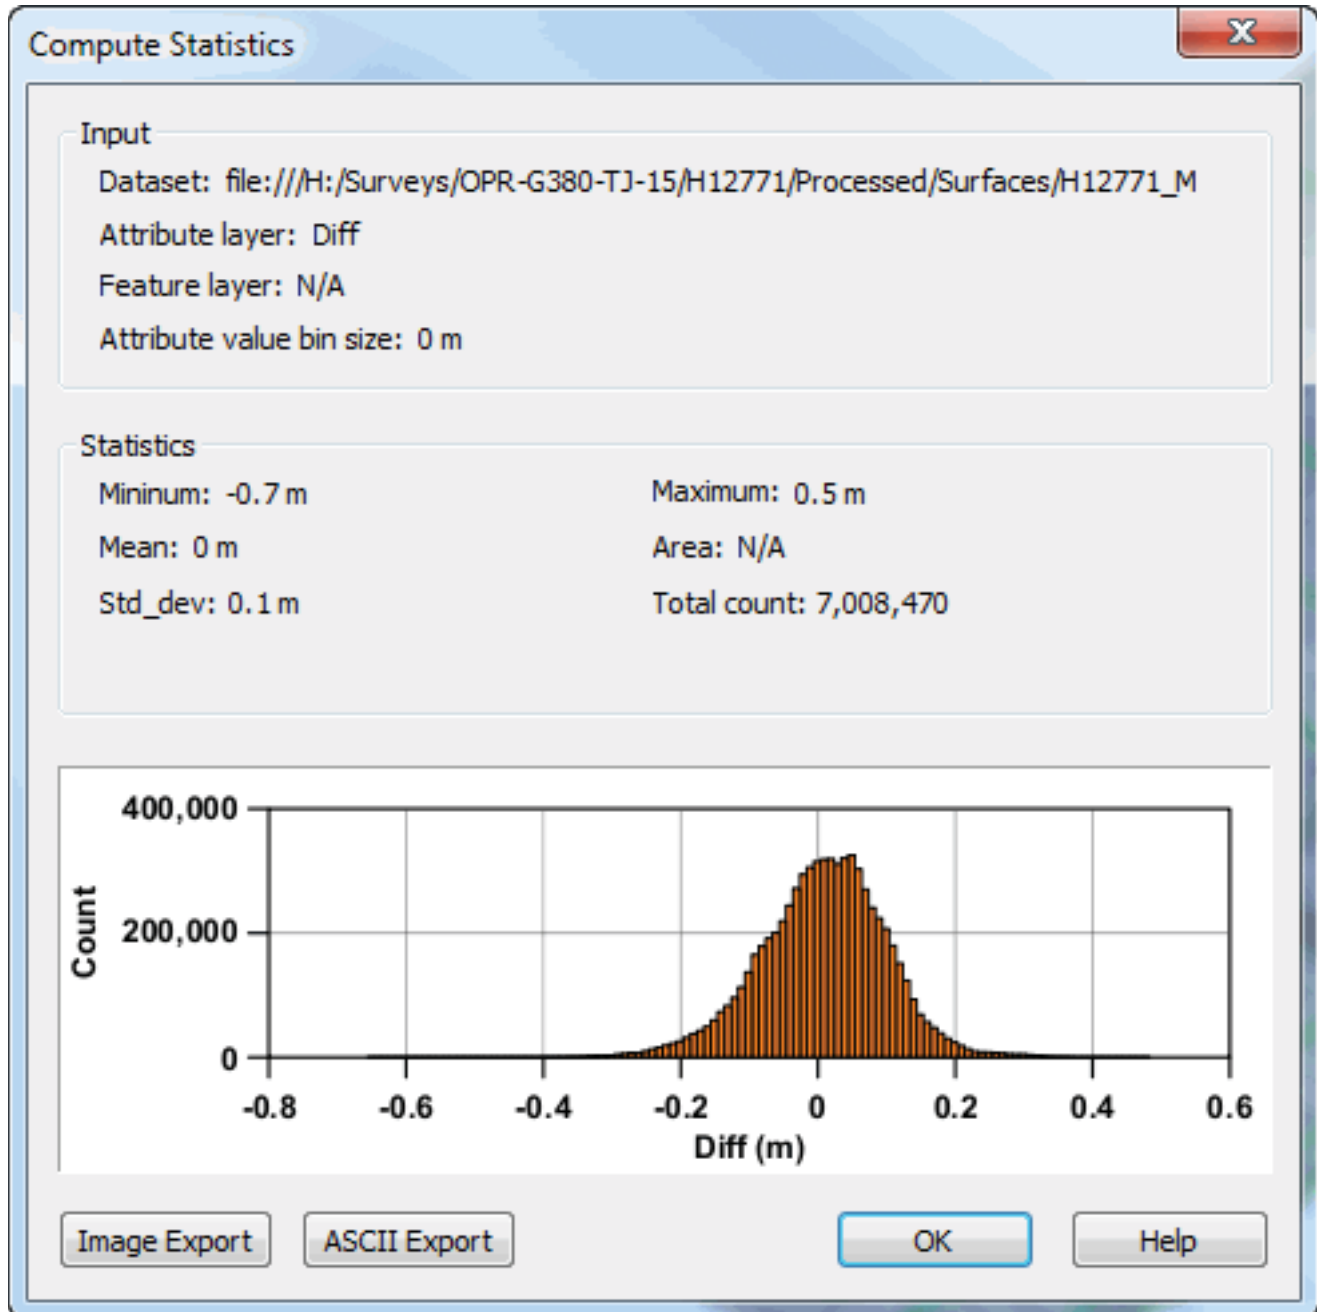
Compute Statistics

Input

Dataset: file:///H:/Surveys/OPR-G380-TJ-15/H12771/Processed/Surfaces/H12771_M

Attribute layer: Diff

Feature layer: N/A

Attribute value bin size: 0 m

Statistics

Mininum: -0.7 m

Maximum: 0.5 m

Mean: 0 m

Area: N/A

Std_dev: 0.1 m

Total count: 7,008,470

400,000

200,000

0

Count

-0.8 -0.6 -0.4 -0.2 0 0.2 0.4 0.6

Diff (m)

Image Export

ASCII Export

OK

Help